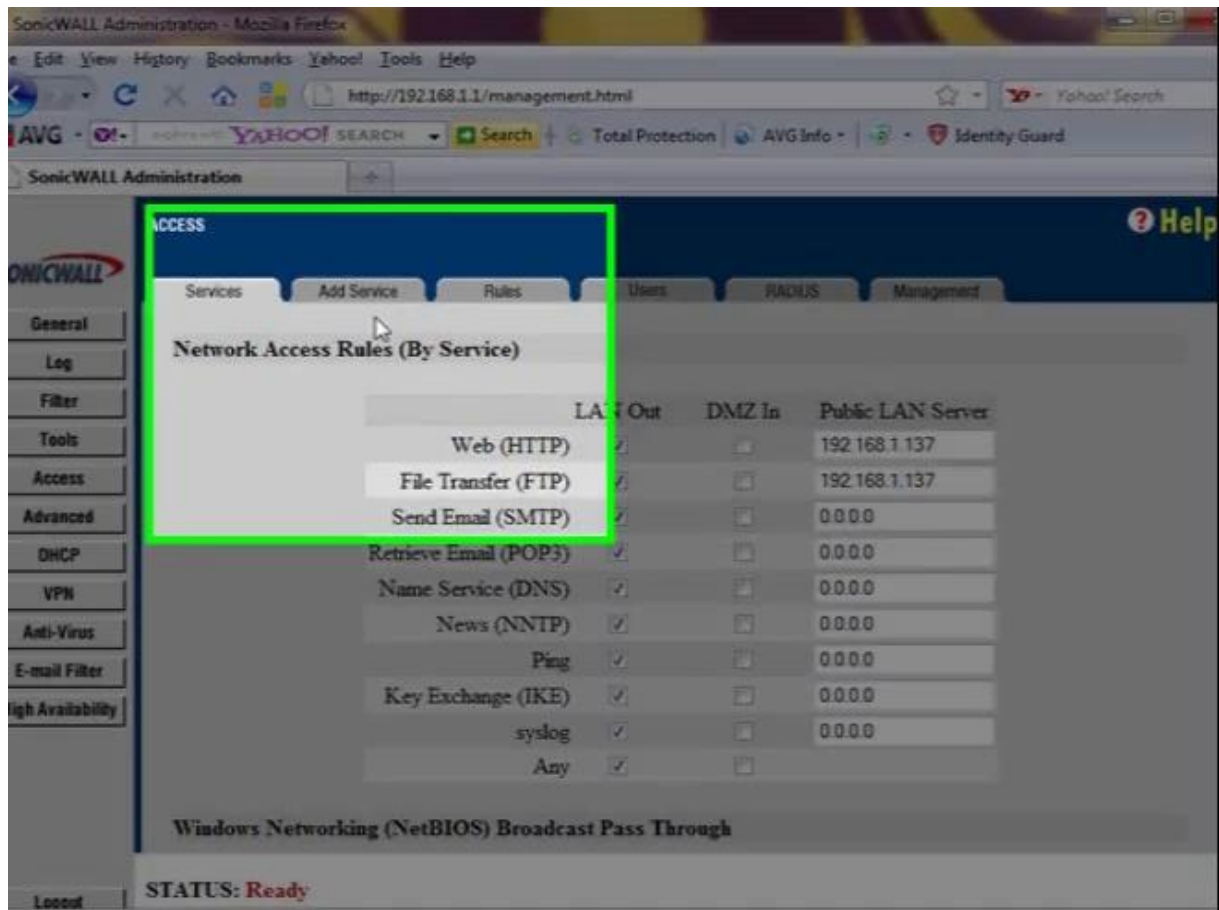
SonicWALL Administration - Mozilla Firefox

e Edit View History Bookmarks Yahoo! Tools Help

http://192.168.1.1/management.html

Yahoo! Search

AVG - YAHOO! SEARCH Search Total Protection AVG Info Identity Guard

SonicWALL Administration

ONICWALL

General
Log
Filter
Tools
Access
Advanced
DHCP
VPN
Anti-Virus
E-mail Filter
igh Availability
Logout

CCESS

Help

Services | Add Service | Rules | Users | RADIUS | Management

Network Access Rules (By Service)

| | LAN Out | DMZ In | Public LAN Server |
|---|---|---|---|
| Web (HTTP) | ✓ | | 192.168.1.137 |
| File Transfer (FTP) | ✓ | | 192.168.1.137 |
| Send Email (SMTP) | ✓ | | 0.0.0.0 |
| Retrieve Email (POP3) | ✓ | | 0.0.0.0 |
| Name Service (DNS) | ✓ | | 0.0.0.0 |
| News (NNTP) | ✓ | | 0.0.0.0 |
| Ping | ✓ | | 0.0.0.0 |
| Key Exchange (IKE) | ✓ | | 0.0.0.0 |
| syslog | ✓ | | 0.0.0.0 |
| Any | ✓ | | |

Windows Networking (NetBIOS) Broadcast Pass Through

STATUS: Ready